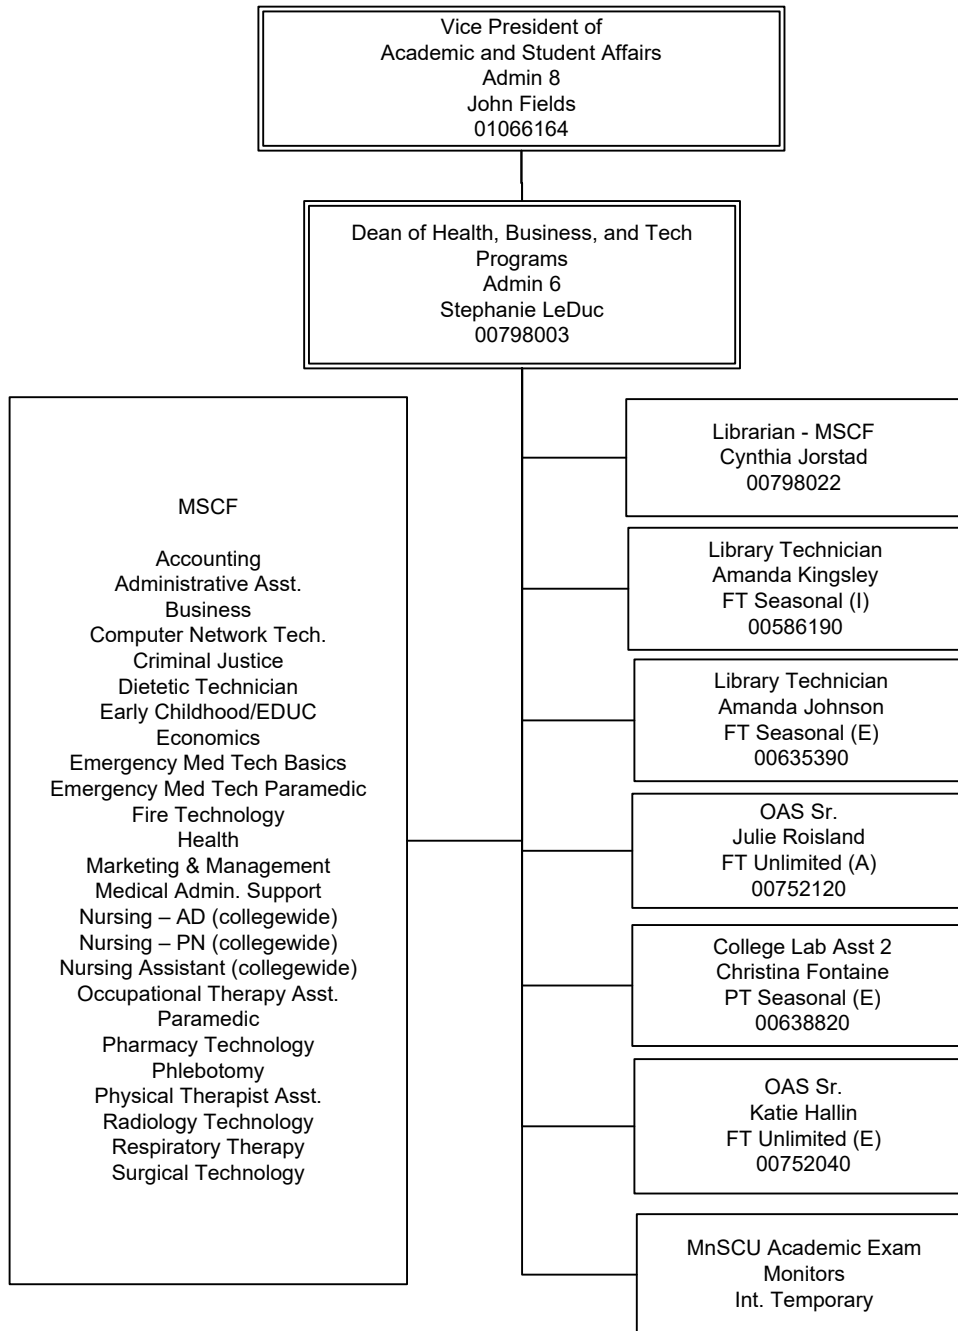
Vice President of
Academic and Student Affairs
Admin 8
John Fields
01066164

Dean of Health, Business, and Tech Programs
Admin 6
Stephanie LeDuc
00798003

MSCF

Accounting
Administrative Asst.
Business
Computer Network Tech.
Criminal Justice
Dietetic Technician
Early Childhood/EDUC
Economics
Emergency Med Tech Basics
Emergency Med Tech Paramedic
Fire Technology
Health
Marketing & Management
Medical Admin. Support
Nursing – AD (collegewide)
Nursing – PN (collegewide)
Nursing Assistant (collegewide)
Occupational Therapy Asst.
Paramedic
Pharmacy Technology
Phlebotomy
Physical Therapist Asst.
Radiology Technology
Respiratory Therapy
Surgical Technology

Librarian - MSCF
Cynthia Jorstad
00798022

Library Technician
Amanda Kingsley
FT Seasonal (I)
00586190

Library Technician
Amanda Johnson
FT Seasonal (E)
00635390

OAS Sr.
Julie Roisland
FT Unlimited (A)
00752120

College Lab Asst 2
Christina Fontaine
PT Seasonal (E)
00638820

OAS Sr.
Katie Hallin
FT Unlimited (E)
00752040

MnSCU Academic Exam Monitors
Int. Temporary